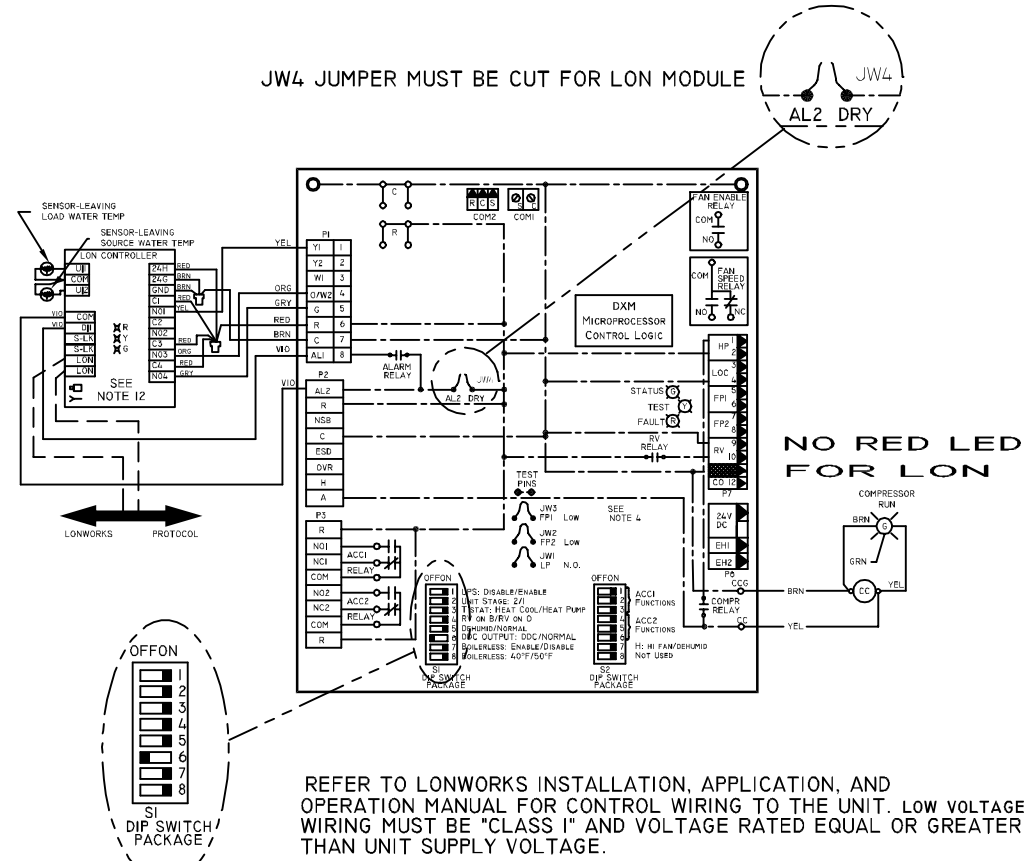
JW4 JUMPER MUST BE CUT FOR LON MODULE

JW4
AL2 DRY

SENSOR-LEAVING LOAD WATER TEMP
SENSOR-LEAVING SOURCE WATER TEMP
LON CONTROLLER
UI1
COM
UI2
24H
24G
GND
CI
NO1
C2
NO2
C3
NO3
C4
NO4
RED
BRN
RED
YEL
ORG
RED
GRY
COM
DI1
S-LK
S-LK
LON
LON
VIO
VIO
R
Y
G
SEE NOTE 12

LONWORKS PROTOCOL

YEL
ORG
GRY
RED
BRN
VIO
VIO

P1
Y1 1
Y2 2
W1 3
O/W2 4
G 5
R 6
C 7
AL1 8

P2
AL2
R
NSB
C
ESD
OVR
H
A

P3
R
NO1
NC1
COM
NO2
NC2
COM
R

ACC1 RELAY
ACC2 RELAY

C
R
R C S
COM2
COM1

ALARM RELAY
JW4
AL2 DRY

DXM
MICROPROCESSOR
CONTROL LOGIC

FAN ENABLE RELAY
COM
NO
COM
FAN SPEED RELAY
NO
NC

HP 1 2
LOC 3 4
FP1 5 6
FP2 7 8
RV 9 10
CO 11 12
P7
24V DC
EH1
EH2
P6
CCG
CC

STATUS G
TEST Y
FAULT R

RV RELAY

TEST PINS
JW3 FP1 Low
JW2 FP2 Low
JW1 LP N.O.
SEE NOTE 4

OFFON
1 UPS: DISABLE/ENABLE
2 UNIT STAGE: 2/1
3 T'STAT: HEAT COOL/HEAT PUMP
4 RV ON B/RV ON O
5 DEHUMID/NORMAL
6 DDC OUTPUT: DDC/NORMAL
7 BOILERLESS: ENABLE/DISABLE
8 BOILERLESS: 40°F/50°F
S1 DIP SWITCH PACKAGE

OFFON
1 2 3 ACC1 FUNCTIONS
4 5 6 ACC2 FUNCTIONS
7 H: HI FAN/DEHUMID
8 NOT USED
S2 DIP SWITCH PACKAGE

COMPR RELAY

NO RED LED FOR LON

COMPRESSOR RUN
BRN
G
GRN
CC
YEL
BRN
YEL

OFFON
1
2
3
4
5
6
7
8
S1 DIP SWITCH PACKAGE

REFER TO LONWORKS INSTALLATION, APPLICATION, AND OPERATION MANUAL FOR CONTROL WIRING TO THE UNIT. LOW VOLTAGE WIRING MUST BE "CLASS I" AND VOLTAGE RATED EQUAL OR GREATER THAN UNIT SUPPLY VOLTAGE.